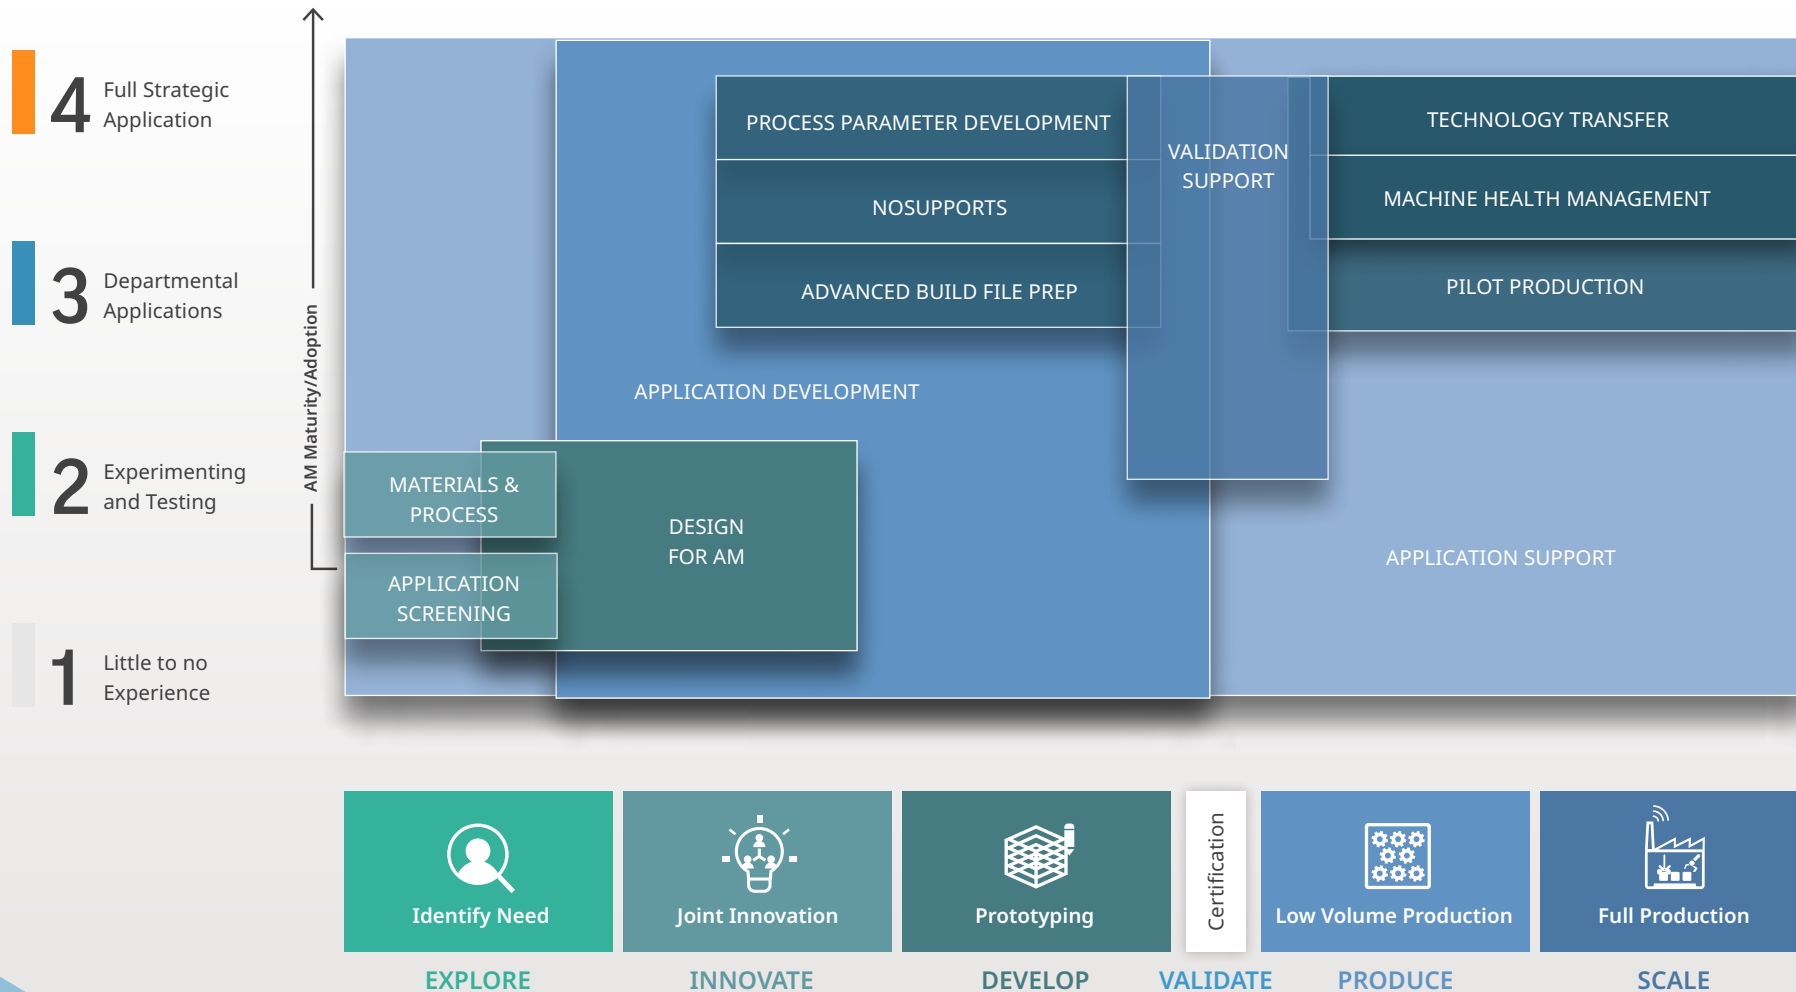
4 Full Strategic Application

3 Departmental Applications

2 Experimenting and Testing

1 Little to no Experience

AM Maturity/Adoption

PROCESS PARAMETER DEVELOPMENT

NOSUPPORTS

ADVANCED BUILD FILE PREP

VALIDATION SUPPORT

TECHNOLOGY TRANSFER

MACHINE HEALTH MANAGEMENT

PILOT PRODUCTION

APPLICATION DEVELOPMENT

MATERIALS & PROCESS

APPLICATION SCREENING

DESIGN FOR AM

APPLICATION SUPPORT

Identify Need

Joint Innovation

Prototyping

Certification

Low Volume Production

Full Production

EXPLORE

INNOVATE

DEVELOP

VALIDATE

PRODUCE

SCALE